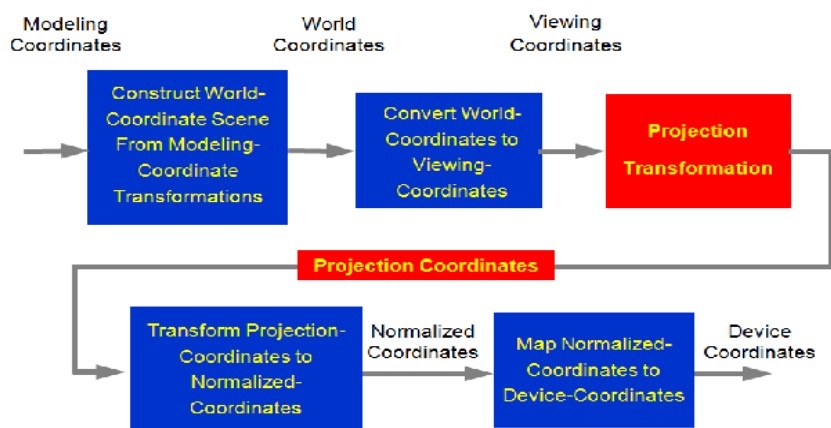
Modeling Coordinates

Construct World-Coordinate Scene From Modeling-Coordinate Transformations

World Coordinates

Convert World-Coordinates to Viewing-Coordinates

Viewing Coordinates

Projection Transformation

Projection Coordinates

Transform Projection-Coordinates to Normalized-Coordinates

Normalized Coordinates

Map Normalized-Coordinates to Device-Coordinates

Device Coordinates